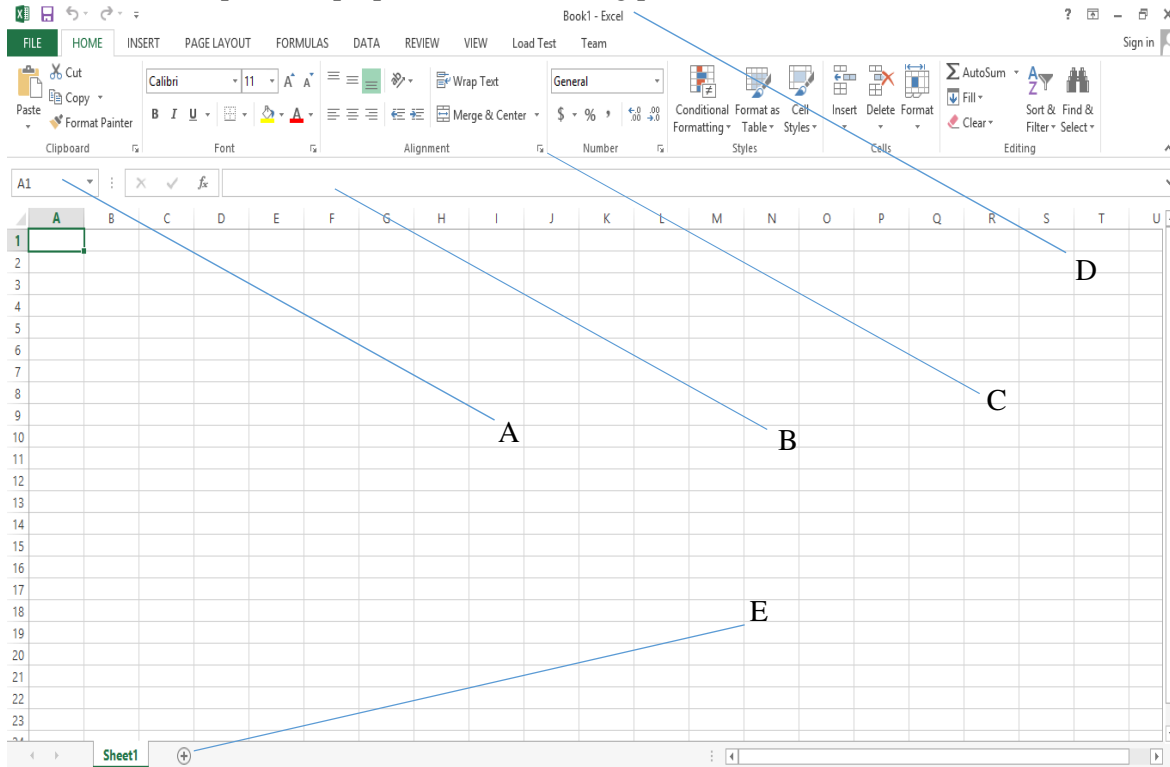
Book1 - Excel

? – ×

FILE HOME INSERT PAGE LAYOUT FORMULAS DATA REVIEW VIEW Load Test Team Sign in

Cut
Copy
Paste
Format Painter
Clipboard

Calibri 11 A A
B I U
Font

Wrap Text
Merge & Center
Alignment

General
$ % , .00 .0
Number

Conditional Formatting Format as Table Cell Styles
Styles

Insert Delete Format
Cells

AutoSum Fill Clear
Sort & Filter Find & Select
Editing

A1 × ✓ $f_x$

| | A | B | C | D | E | F | G | H | I | J | K | L | M | N | O | P | Q | R | S | T | U |
|---|---|---|---|---|---|---|---|---|---|---|---|---|---|---|---|---|---|---|---|---|---|
| 1 | | | | | | | | | | | | | | | | | | | | | |
| 2 | | | | | | | | | | | | | | | | | | | | | |
| 3 | | | | | | | | | | | | | | | | | | | | | |
| 4 | | | | | | | | | | | | | | | | | | | | | |
| 5 | | | | | | | | | | | | | | | | | | | | | |
| 6 | | | | | | | | | | | | | | | | | | | | | |
| 7 | | | | | | | | | | | | | | | | | | | | | |
| 8 | | | | | | | | | | | | | | | | | | | | | |
| 9 | | | | | | | | | | | | | | | | | | | | | |
| 10 | | | | | | | | | | | | | | | | | | | | | |
| 11 | | | | | | | | | | | | | | | | | | | | | |
| 12 | | | | | | | | | | | | | | | | | | | | | |
| 13 | | | | | | | | | | | | | | | | | | | | | |
| 14 | | | | | | | | | | | | | | | | | | | | | |
| 15 | | | | | | | | | | | | | | | | | | | | | |
| 16 | | | | | | | | | | | | | | | | | | | | | |
| 17 | | | | | | | | | | | | | | | | | | | | | |
| 18 | | | | | | | | | | | | | | | | | | | | | |
| 19 | | | | | | | | | | | | | | | | | | | | | |
| 20 | | | | | | | | | | | | | | | | | | | | | |
| 21 | | | | | | | | | | | | | | | | | | | | | |
| 22 | | | | | | | | | | | | | | | | | | | | | |
| 23 | | | | | | | | | | | | | | | | | | | | | |

D
C
A
B
E

Sheet1